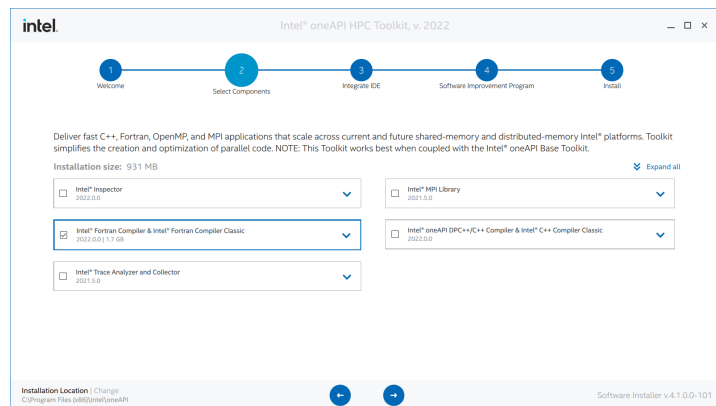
intel.

Intel® oneAPI HPC Toolkit, v. 2022

_ □ ×

1
Welcome

2
Select Components

3
Integrate IDE

4
Software Improvement Program

5
Install

Deliver fast C++, Fortran, OpenMP, and MPI applications that scale across current and future shared-memory and distributed-memory Intel® platforms. Toolkit simplifies the creation and optimization of parallel code. NOTE: This Toolkit works best when coupled with the Intel® oneAPI Base Toolkit.

Installation size: 931 MB

Expand all

Intel® Inspector
2022.0.0

Intel® MPI Library
2021.5.0

Intel® Fortran Compiler & Intel® Fortran Compiler Classic
2022.0.0 | 1.7 GB

Intel® oneAPI DPC++/C++ Compiler & Intel® C++ Compiler Classic
2022.0.0

Intel® Trace Analyzer and Collector
2021.5.0

Installation Location | Change
C:\Program Files (x86)\Intel\oneAPI

Software Installer v.4.1.0.0-101